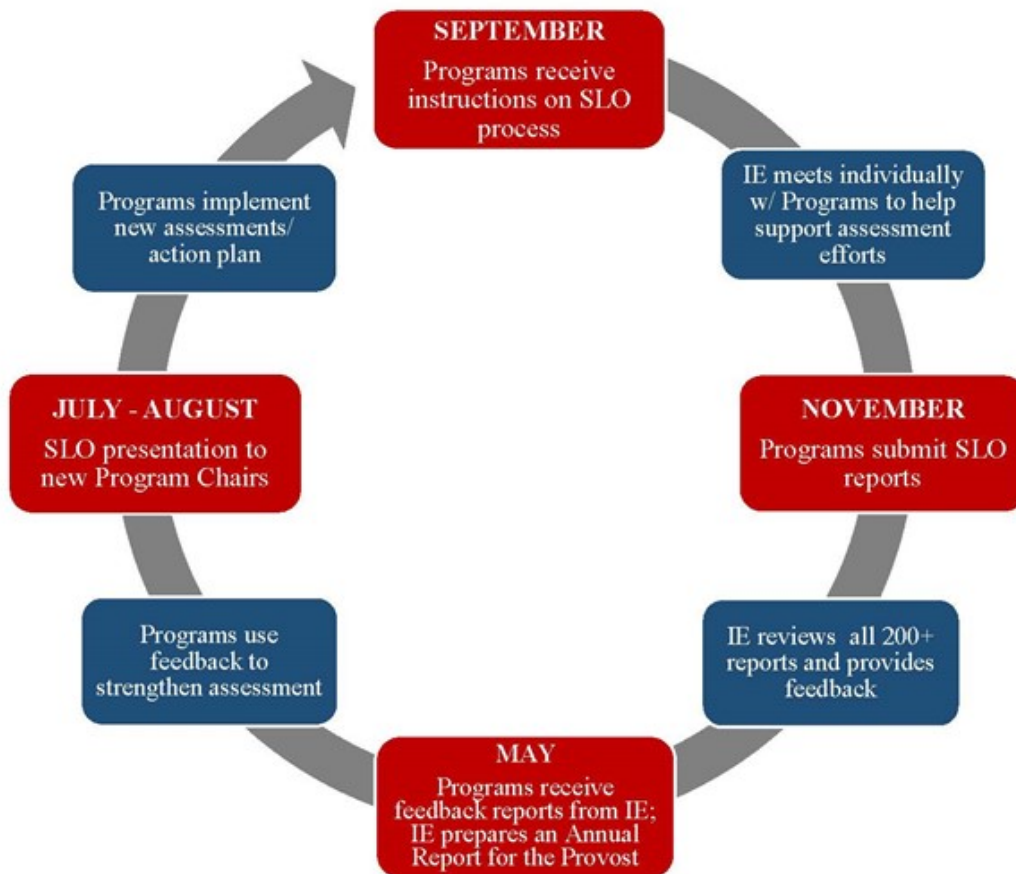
SEPTEMBER
Programs receive instructions on SLO process

IE meets individually w/ Programs to help support assessment efforts

NOVEMBER
Programs submit SLO reports

IE reviews all 200+ reports and provides feedback

MAY
Programs receive feedback reports from IE; IE prepares an Annual Report for the Provost

Programs use feedback to strengthen assessment

JULY - AUGUST
SLO presentation to new Program Chairs

Programs implement new assessments/ action plan